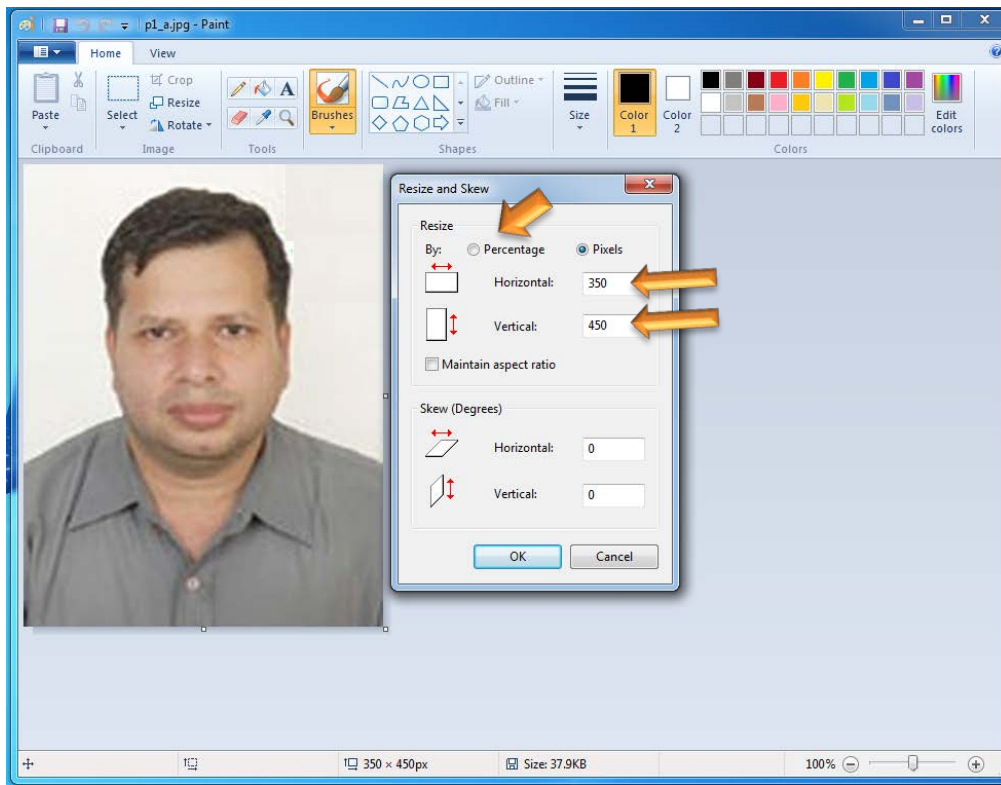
p1_a.jpg - Paint

Home
View

Paste
Select
Crop
Resize
Rotate
Brushes
Outline
Fill
Size
Color 1
Color 2
Edit colors

Clipboard
Image
Tools
Shapes
Colors

Resize and Skew

Resize
By: Percentage Pixels
Horizontal: 350
Vertical: 450
Maintain aspect ratio

Skew (Degrees)
Horizontal: 0
Vertical: 0

OK
Cancel

350 × 450px
Size: 37.9KB
100%